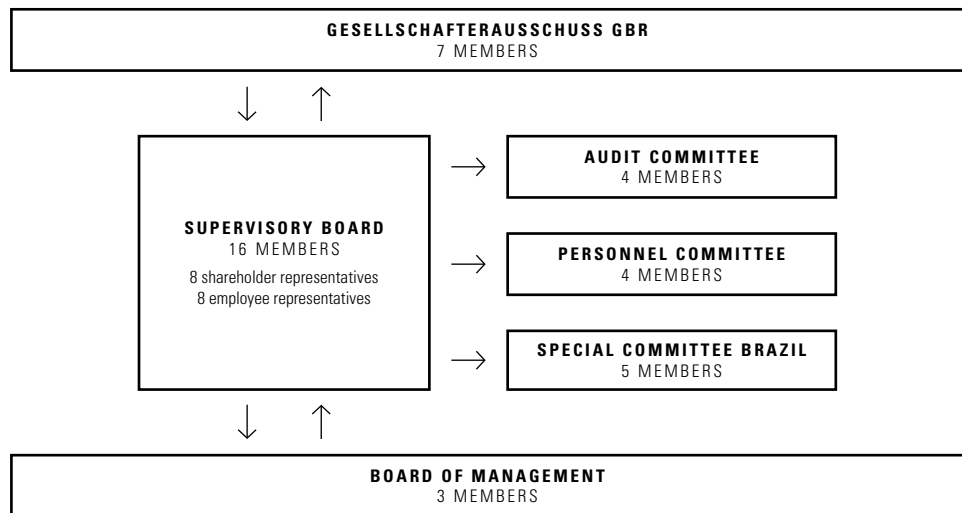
GESELLSCHAFTERAUSSCHUSS GBR
7 MEMBERS

SUPERVISORY BOARD
16 MEMBERS
8 shareholder representatives
8 employee representatives

AUDIT COMMITTEE
4 MEMBERS

PERSONNEL COMMITTEE
4 MEMBERS

SPECIAL COMMITTEE BRAZIL
5 MEMBERS

BOARD OF MANAGEMENT
3 MEMBERS